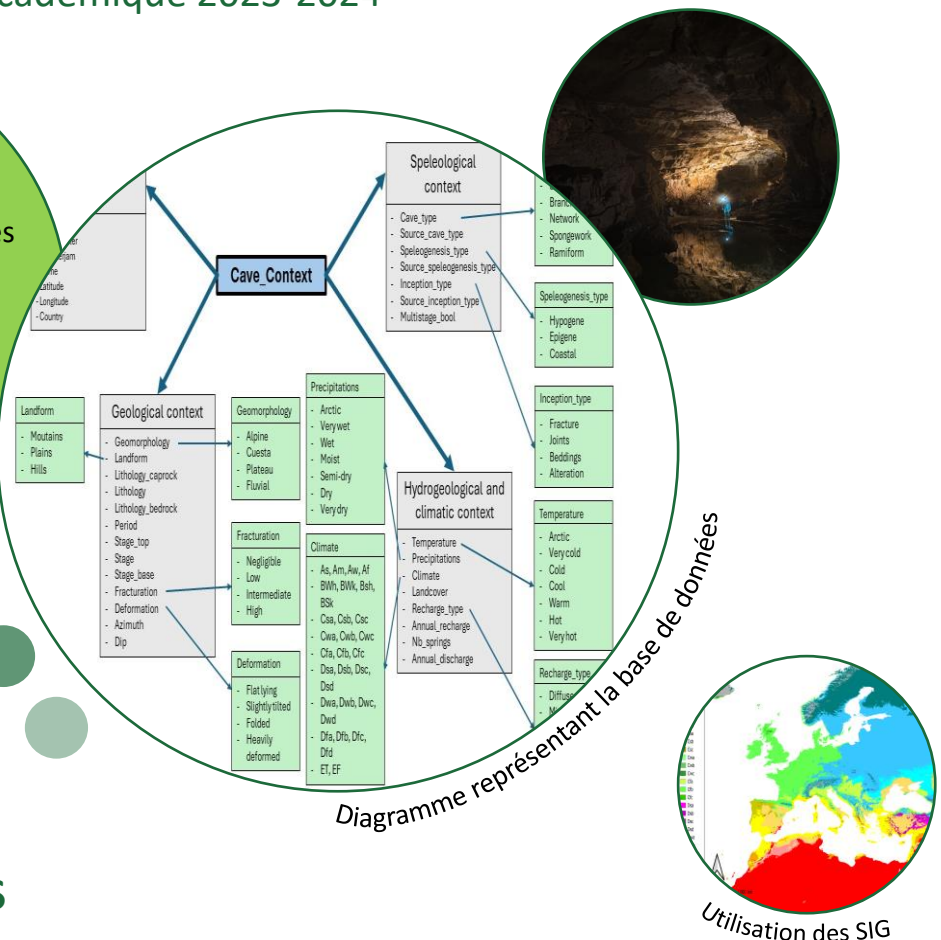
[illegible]cadémique 2023-2024

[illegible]es

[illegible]er
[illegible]jam
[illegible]e
Latitude
Longitude
Country

Cave_Context

Speleological context
- Cave_type
- Source_cave_type
- Speleogenesis_type
- Source_speleogenesis_type
- Inception_type
- Source_inception_type
- Multistage_bool

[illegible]
Branc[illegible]
Network
Spongework
Ramiform

Speleogenesis_type
- Hypogene
- Epigene
- Coastal

Inception_type
- Fracture
- Joints
- Beddings
- Alteration

Landform
- Moutains
- Plains
- Hills

Geological context
- Geomorphology
- Landform
- Lithology_caprock
- Lithology
- Lithology_bedrock
- Period
- Stage_top
- Stage
- Stage_base
- Fracturation
- Deformation
- Azimuth
- Dip

Geomorphology
- Alpine
- Cuesta
- Plateau
- Fluvial

Fracturation
- Negligible
- Low
- Intermediate
- High

Deformation
- Flat lying
- Slightly tilted
- Folded
- Heavily deformed

Precipitations
- Arctic
- Very wet
- Wet
- Moist
- Semi-dry
- Dry
- Very dry

Climate
- As, Am, Aw, Af
- BWh, BWk, Bsh, BSk
- Csa, Csb, Csc
- Cwa, Cwb, Cwc
- Cfa, Cfb, Cfc
- Dsa, Dsb, Dsc, Dsd
- Dwa, Dwb, Dwc, Dwd
- Dfa, Dfb, Dfc, Dfd
- ET, EF

Hydrogeological and climatic context
- Temperature
- Precipitations
- Climate
- Landcover
- Recharge_type
- Annual_recharge
- Nb_springs
- Annual_discharge

Temperature
- Arctic
- Very cold
- Cold
- Cool
- Warm
- Hot
- Very hot

Recharge_type
- Diffuse
- M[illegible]

Diagramme représentant la base de données

s

Utilisation des SIG